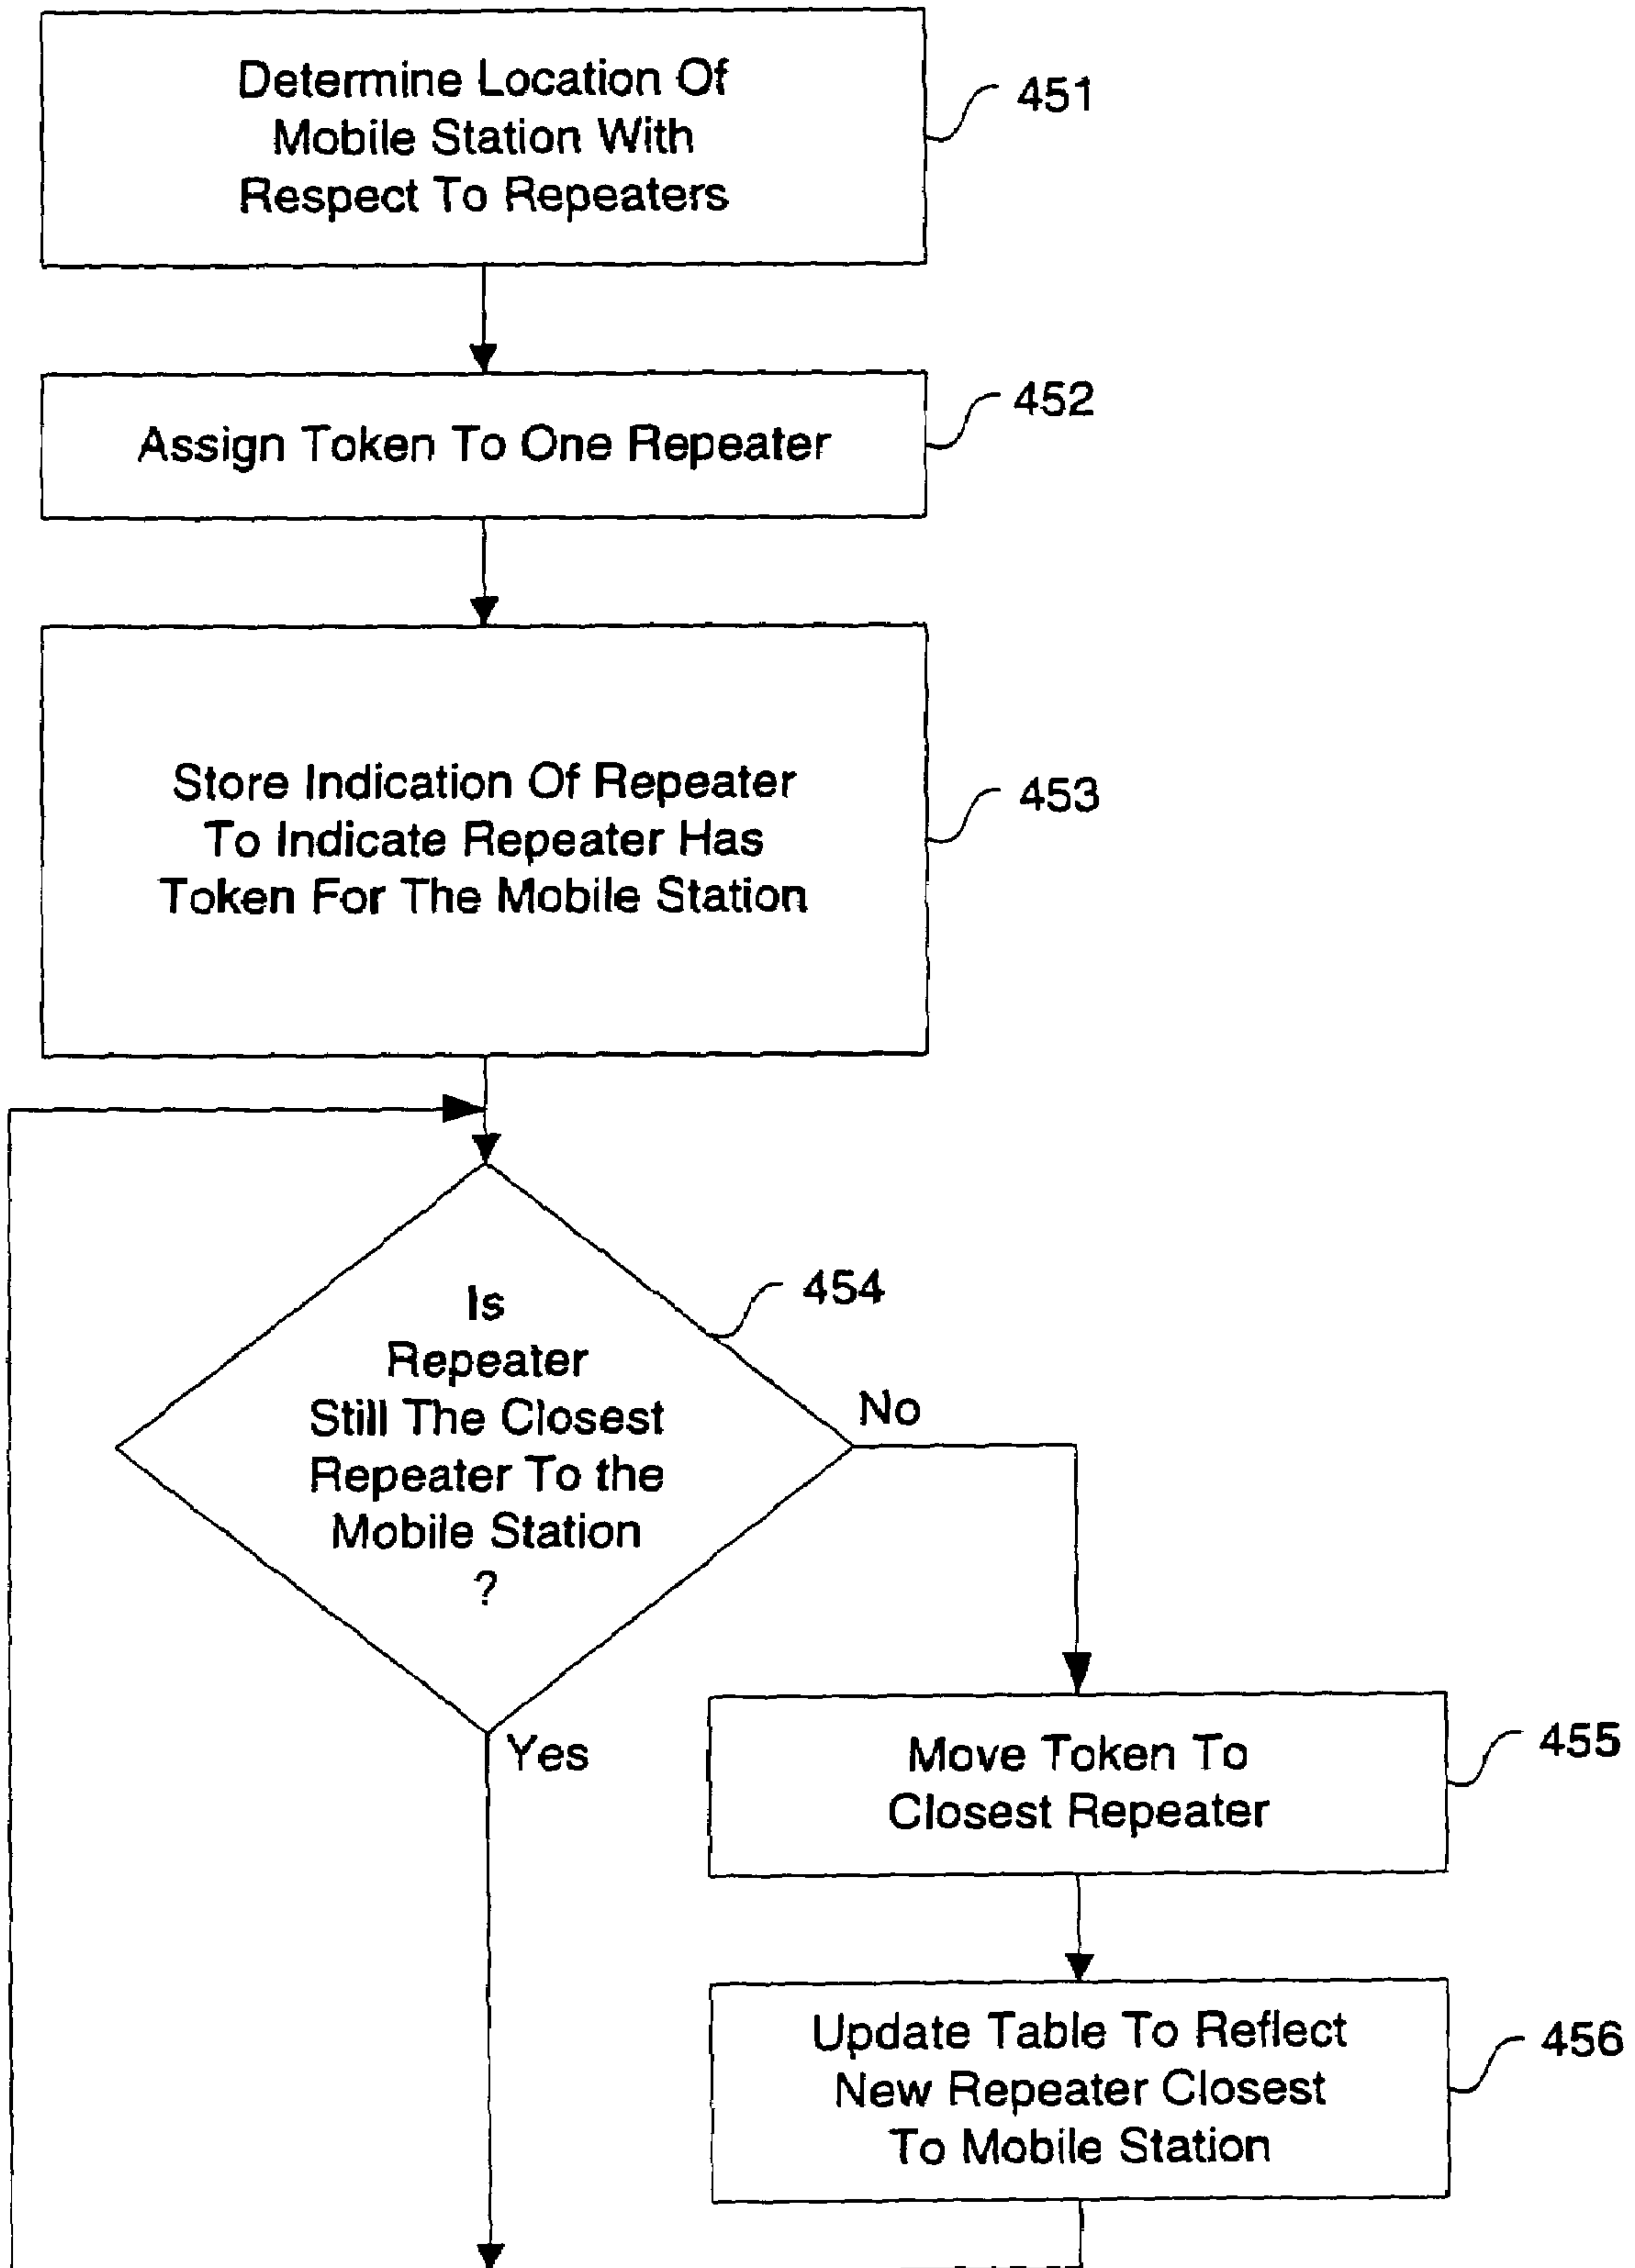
Determine Location Of Mobile Station With Respect To Repeaters

451

Assign Token To One Repeater

452

Store Indication Of Repeater To Indicate Repeater Has Token For The Mobile Station

453

Is Repeater Still The Closest Repeater To the Mobile Station ?

454

No

Yes

Move Token To Closest Repeater

455

Update Table To Reflect New Repeater Closest To Mobile Station

456